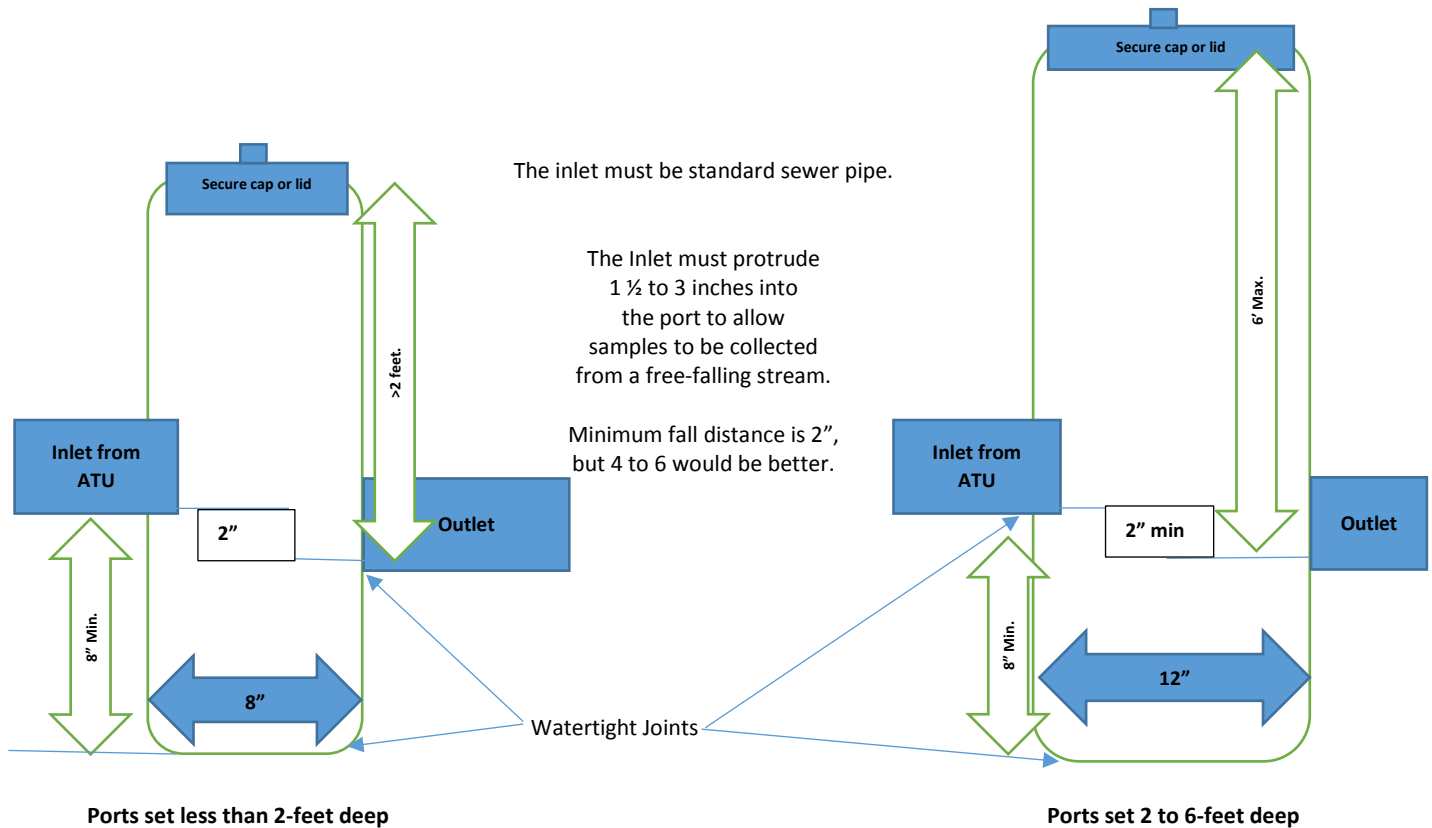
Secure cap or lid

Secure cap or lid

The inlet must be standard sewer pipe.

The Inlet must protrude 1 ½ to 3 inches into the port to allow samples to be collected from a free-falling stream.

Minimum fall distance is 2", but 4 to 6 would be better.

>2 feet.

6' Max.

Inlet from ATU

2"

Outlet

8" Min.

8"

Inlet from ATU

2" min

Outlet

8" Min.

12"

Watertight Joints

Ports set less than 2-feet deep

Ports set 2 to 6-feet deep